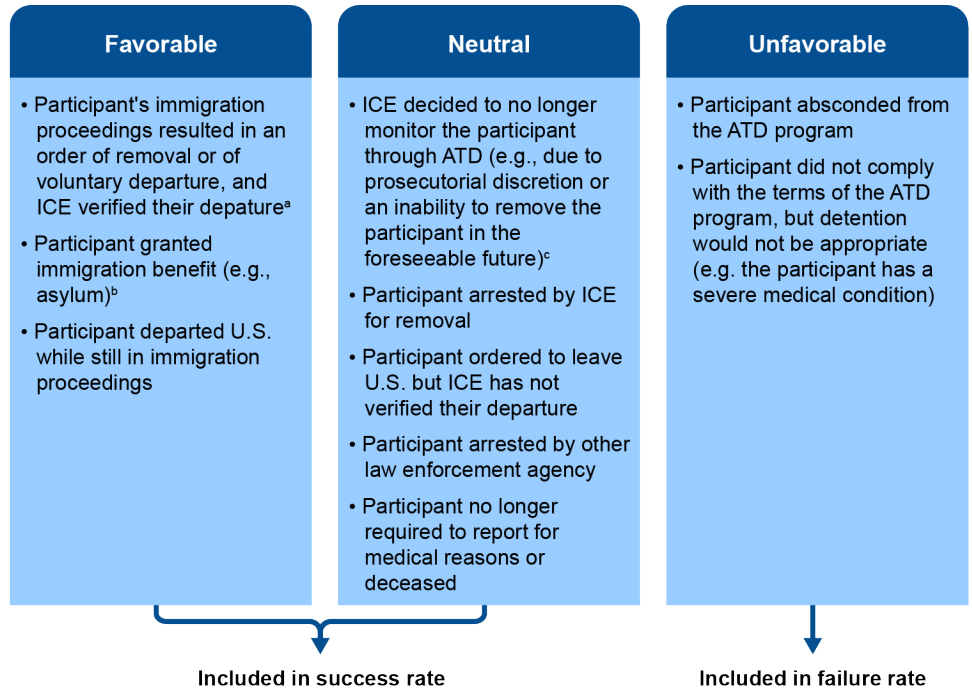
Favorable

• Participant's immigration proceedings resulted in an order of removal or of voluntary departure, and ICE verified their depature$^{a}$

• Participant granted immigration benefit (e.g., asylum)$^{b}$

• Participant departed U.S. while still in immigration proceedings

Neutral

• ICE decided to no longer monitor the participant through ATD (e.g., due to prosecutorial discretion or an inability to remove the participant in the foreseeable future)$^{c}$

• Participant arrested by ICE for removal

• Participant ordered to leave U.S. but ICE has not verified their departure

• Participant arrested by other law enforcement agency

• Participant no longer required to report for medical reasons or deceased

Unfavorable

• Participant absconded from the ATD program

• Participant did not comply with the terms of the ATD program, but detention would not be appropriate (e.g. the participant has a severe medical condition)

Included in success rate

Included in failure rate